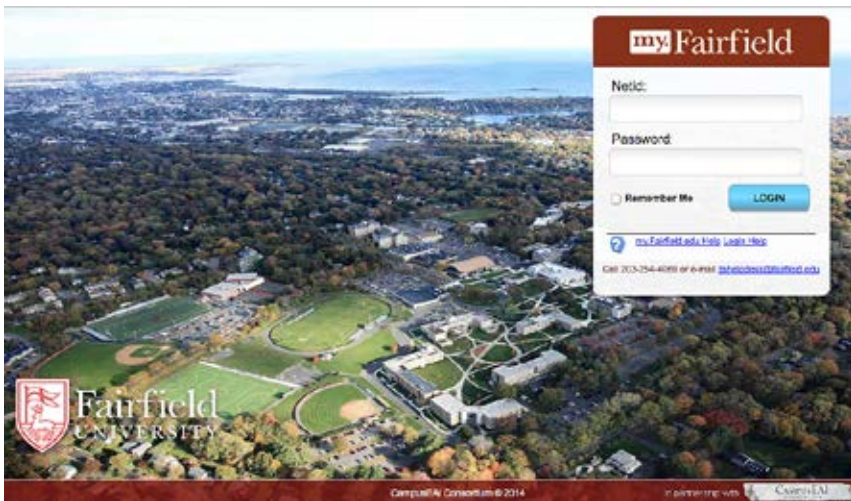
my.Fairfield

Netid:

Password:

Remember Me

LOGIN

my.Fairfield.edu Help Login Help

Call 203-254-4069 or e-mail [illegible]@fairfield.edu

Fairfield UNIVERSITY

CampusEAI Consortium © 2014

in partnership with CampusEAI